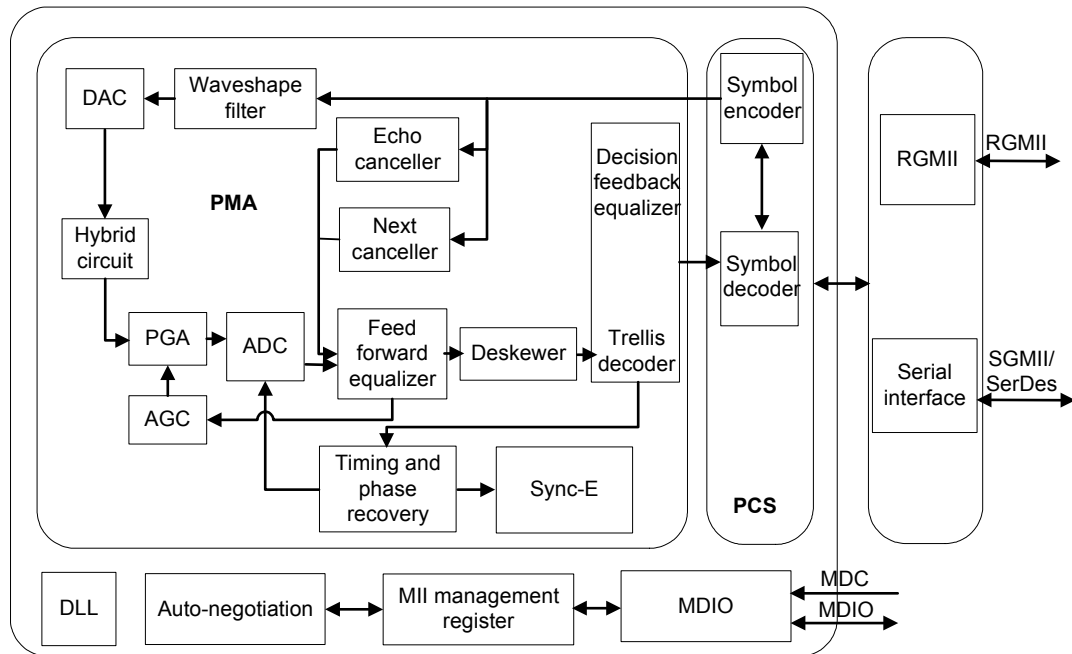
DAC

Waveshape filter

Echo canceller

PMA

Next canceller

Hybrid circuit

Decision feedback equalizer

Symbol encoder

RGMII

RGMII

Symbol decoder

PGA

ADC

Feed forward equalizer

Deskewer

Trellis decoder

AGC

Timing and phase recovery

Sync-E

PCS

Serial interface

SGMII/ SerDes

DLL

Auto-negotiation

MII management register

MDIO

MDC

MDIO